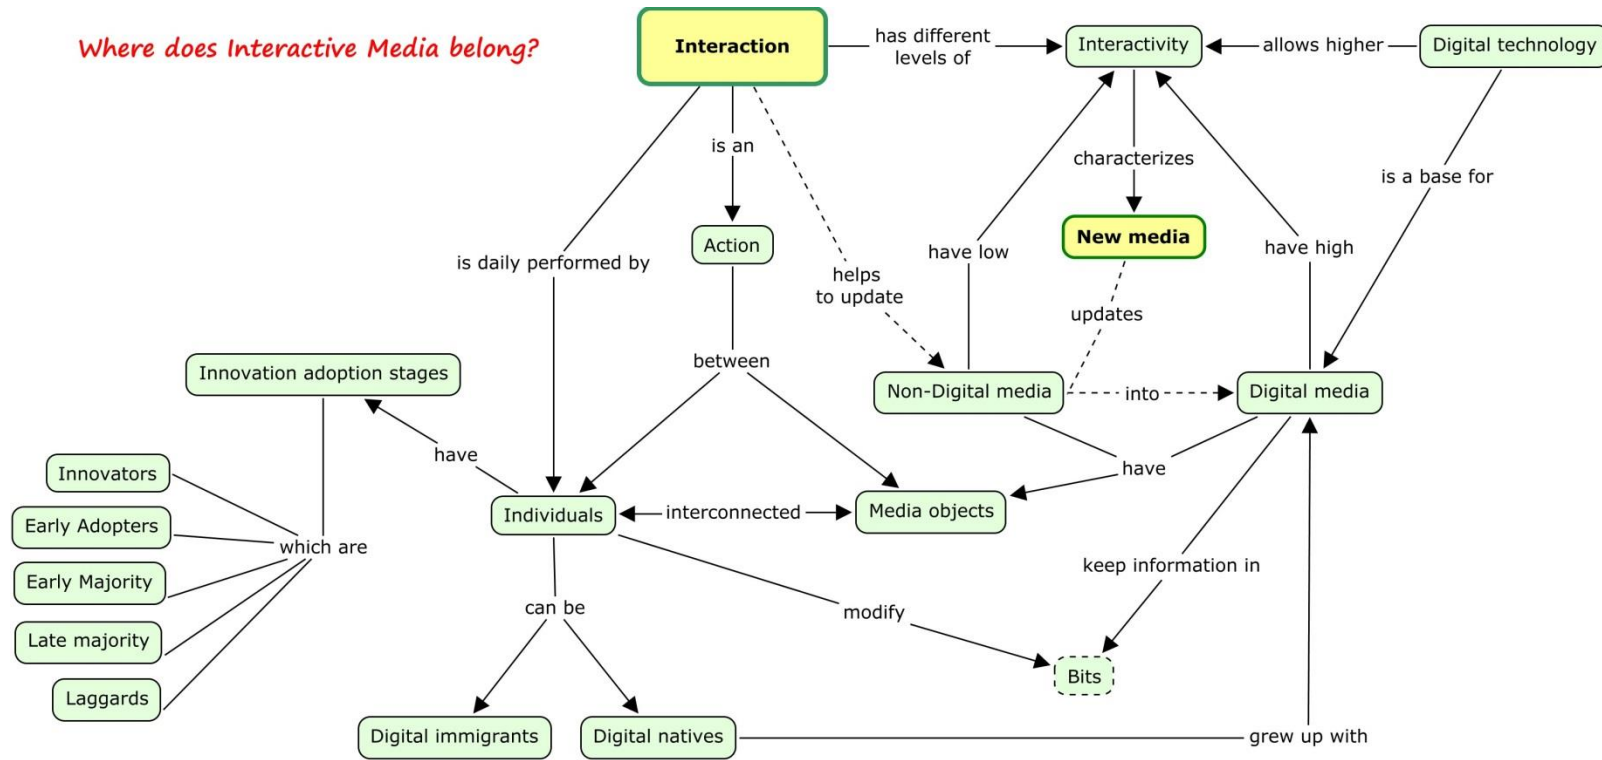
Where does Interactive Media belong?

Interaction

has different levels of

Interactivity

allows higher

Digital technology

is an

is daily performed by

Action

helps to update

have low

characterizes

New media

have high

is a base for

updates

Innovation adoption stages

between

Non-Digital media

into

Digital media

have

Innovators

Early Adopters

Early Majority

Late majority

Laggards

which are

Individuals

interconnected

Media objects

have

keep information in

can be

modify

Bits

Digital immigrants

Digital natives

grew up with